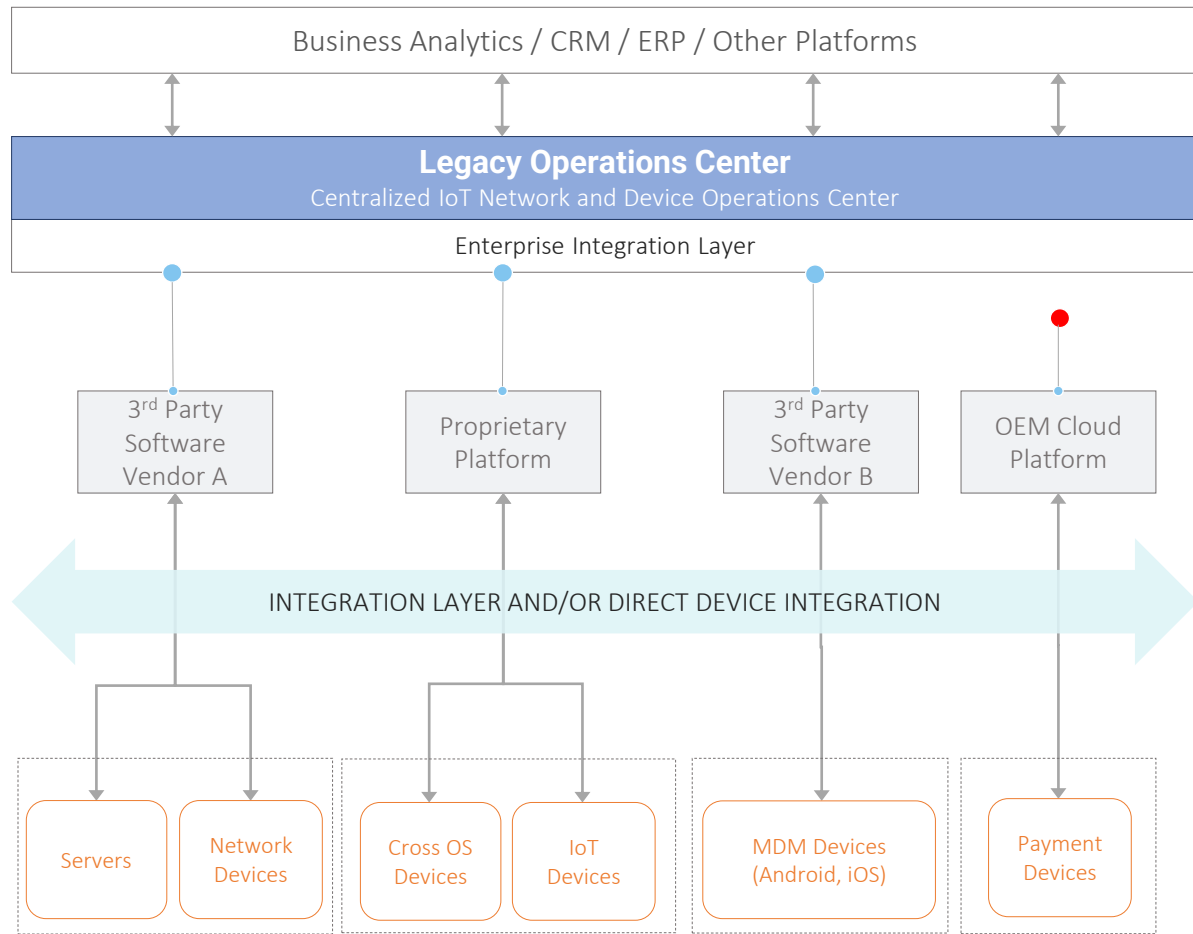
Business Analytics / CRM / ERP / Other Platforms

Legacy Operations Center
Centralized IoT Network and Device Operations Center

Enterprise Integration Layer

3$^{rd}$ Party Software Vendor A

Proprietary Platform

3$^{rd}$ Party Software Vendor B

OEM Cloud Platform

INTEGRATION LAYER AND/OR DIRECT DEVICE INTEGRATION

Servers

Network Devices

Cross OS Devices

IoT Devices

MDM Devices (Android, iOS)

Payment Devices